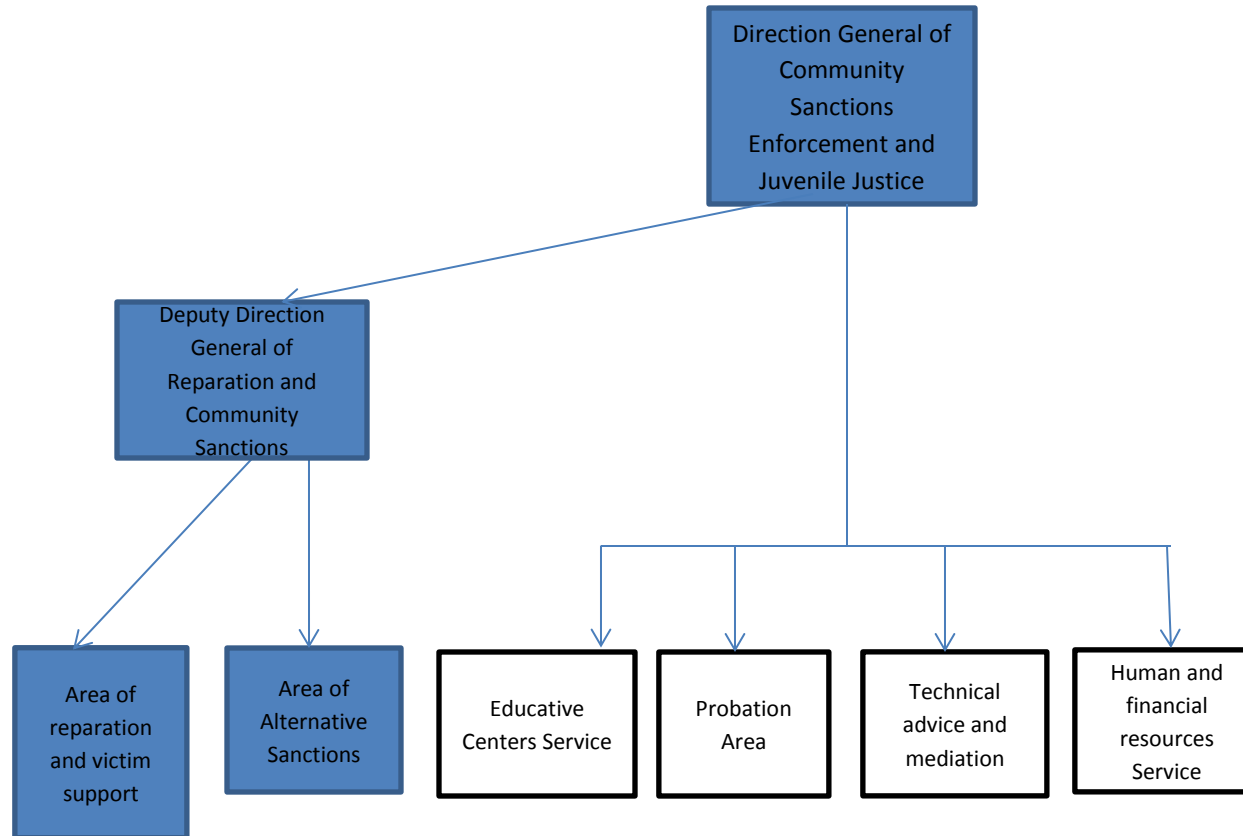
Direction General of Community Sanctions Enforcement and Juvenile Justice

Deputy Direction General of Reparation and Community Sanctions

Area of reparation and victim support

Area of Alternative Sanctions

Educative Centers Service

Probation Area

Technical advice and mediation

Human and financial resources Service